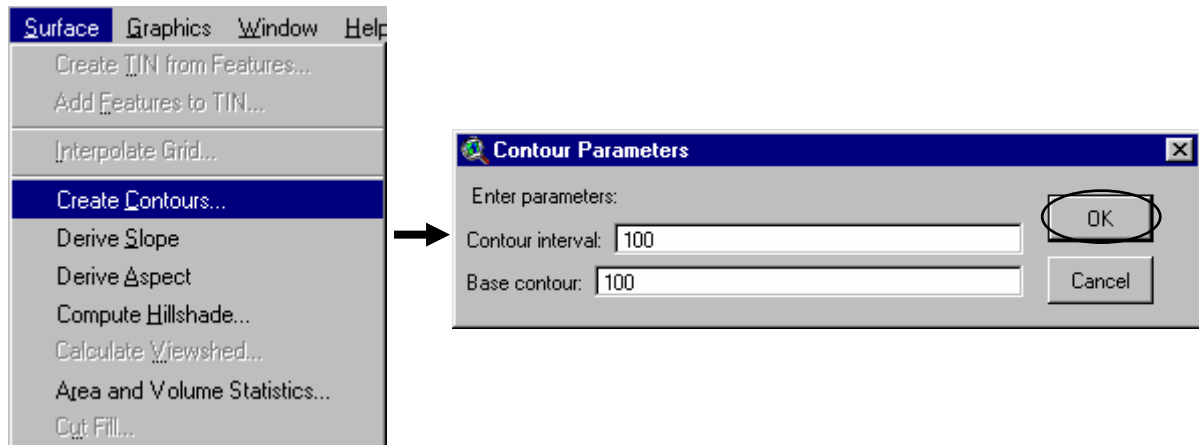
Surface Graphics Window Help

Create TIN from Features...
Add Features to TIN...
Interpolate Grid...
Create Contours...
Derive Slope
Derive Aspect
Compute Hillshade...
Calculate Viewshed...
Area and Volume Statistics...
Cut Fill...

Contour Parameters

Enter parameters:
Contour interval: 100
Base contour: 100

OK
Cancel